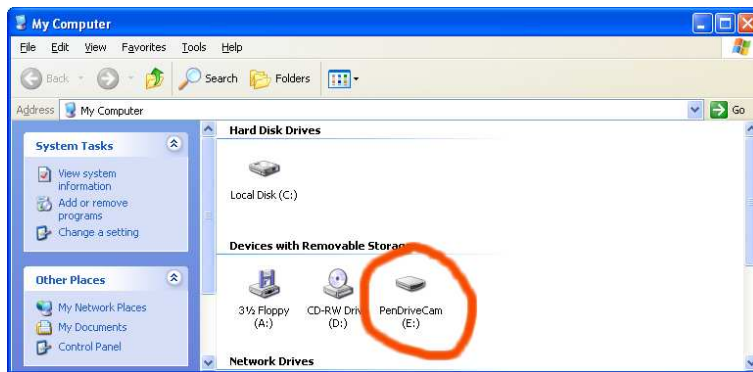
My Computer

File Edit View Favorites Tools Help

Back Search Folders

Address My Computer Go

System Tasks

View system information

Add or remove programs

Change a setting

Other Places

My Network Places

My Documents

Control Panel

Hard Disk Drives

Local Disk (C:)

Devices with Removable Storag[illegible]

3½ Floppy (A:)

CD-RW Driv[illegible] (D:)

PenDriveCam (E:)

Network Drives